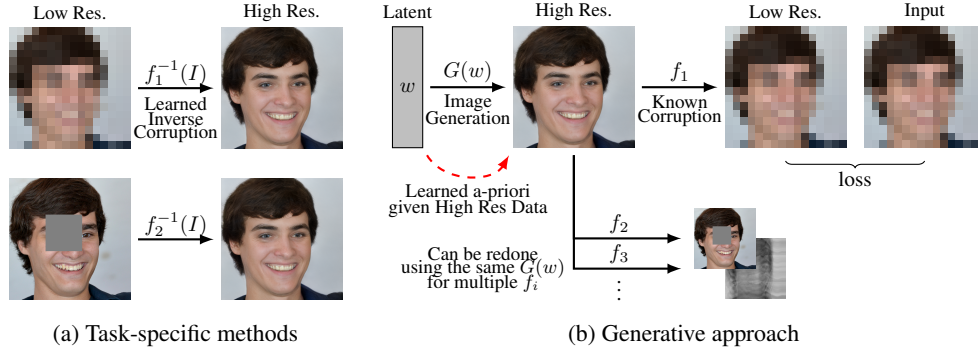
Low Res.

High Res.

$f_1^{-1}(I)$

Learned Inverse Corruption

$f_2^{-1}(I)$

(a) Task-specific methods

Latent

$w$

$G(w)$

Image Generation

High Res.

$f_1$

Known Corruption

Low Res.

Input

loss

Learned a-priori given High Res Data

$f_2$

$f_3$

Can be redone using the same $G(w)$ for multiple $f_i$

$\vdots$

(b) Generative approach